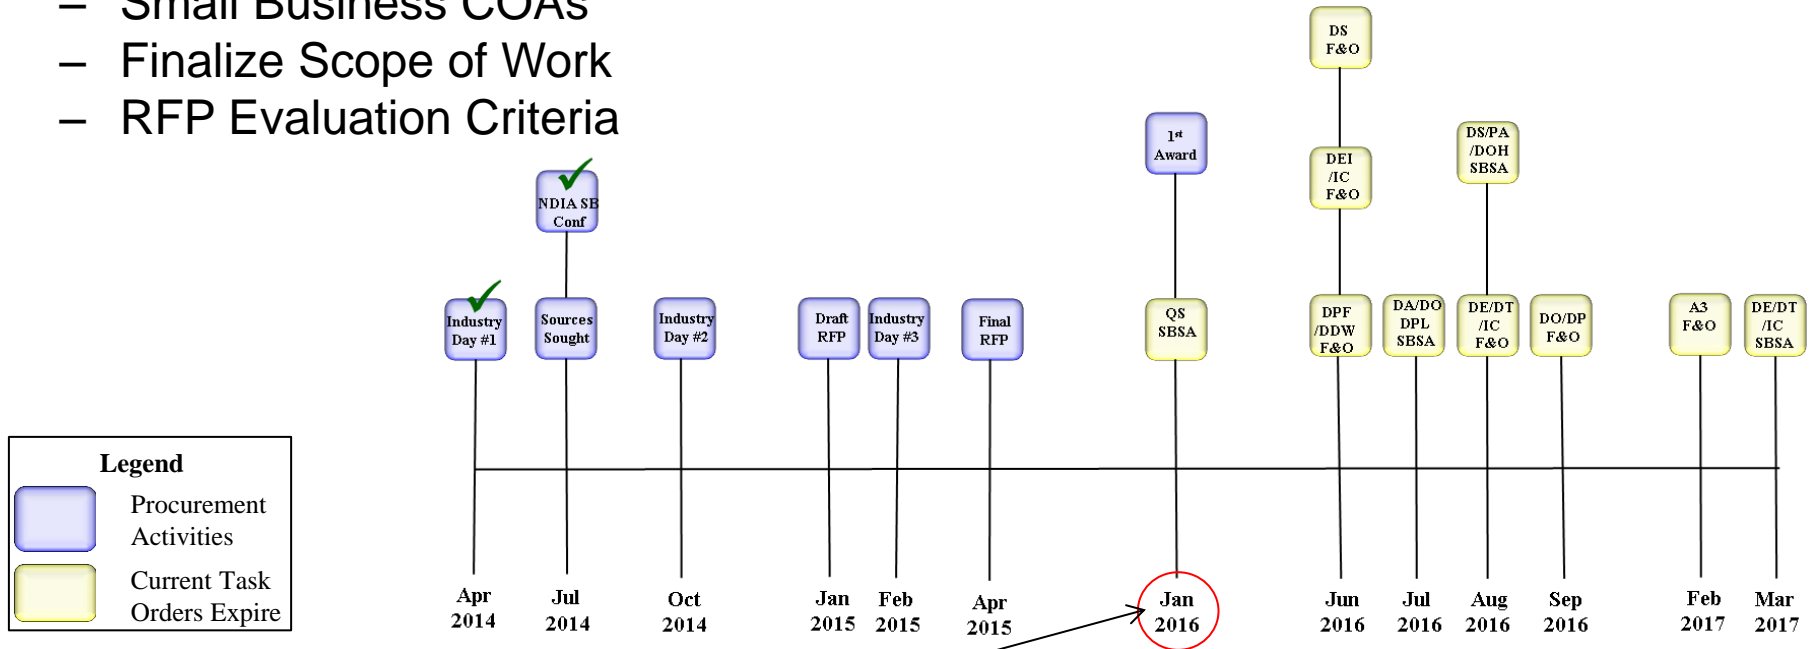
– Small Business COAs
– Finalize Scope of Work
– RFP Evaluation Criteria

DS F&O

1st Award

DS/PA /DOH SBSA

DEI /IC F&O

NDIA SB Conf

Industry Day #1

Sources Sought

Industry Day #2

Draft RFP

Industry Day #3

Final RFP

QS SBSA

DPF /DDW F&O

DA/DO DPL SBSA

DE/DT /IC F&O

DO/DP F&O

A3 F&O

DE/DT /IC SBSA

Legend
Procurement Activities
Current Task Orders Expire

Apr 2014
Jul 2014
Oct 2014
Jan 2015
Feb 2015
Apr 2015
Jan 2016
Jun 2016
Jul 2016
Aug 2016
Sep 2016
Feb 2017
Mar 2017